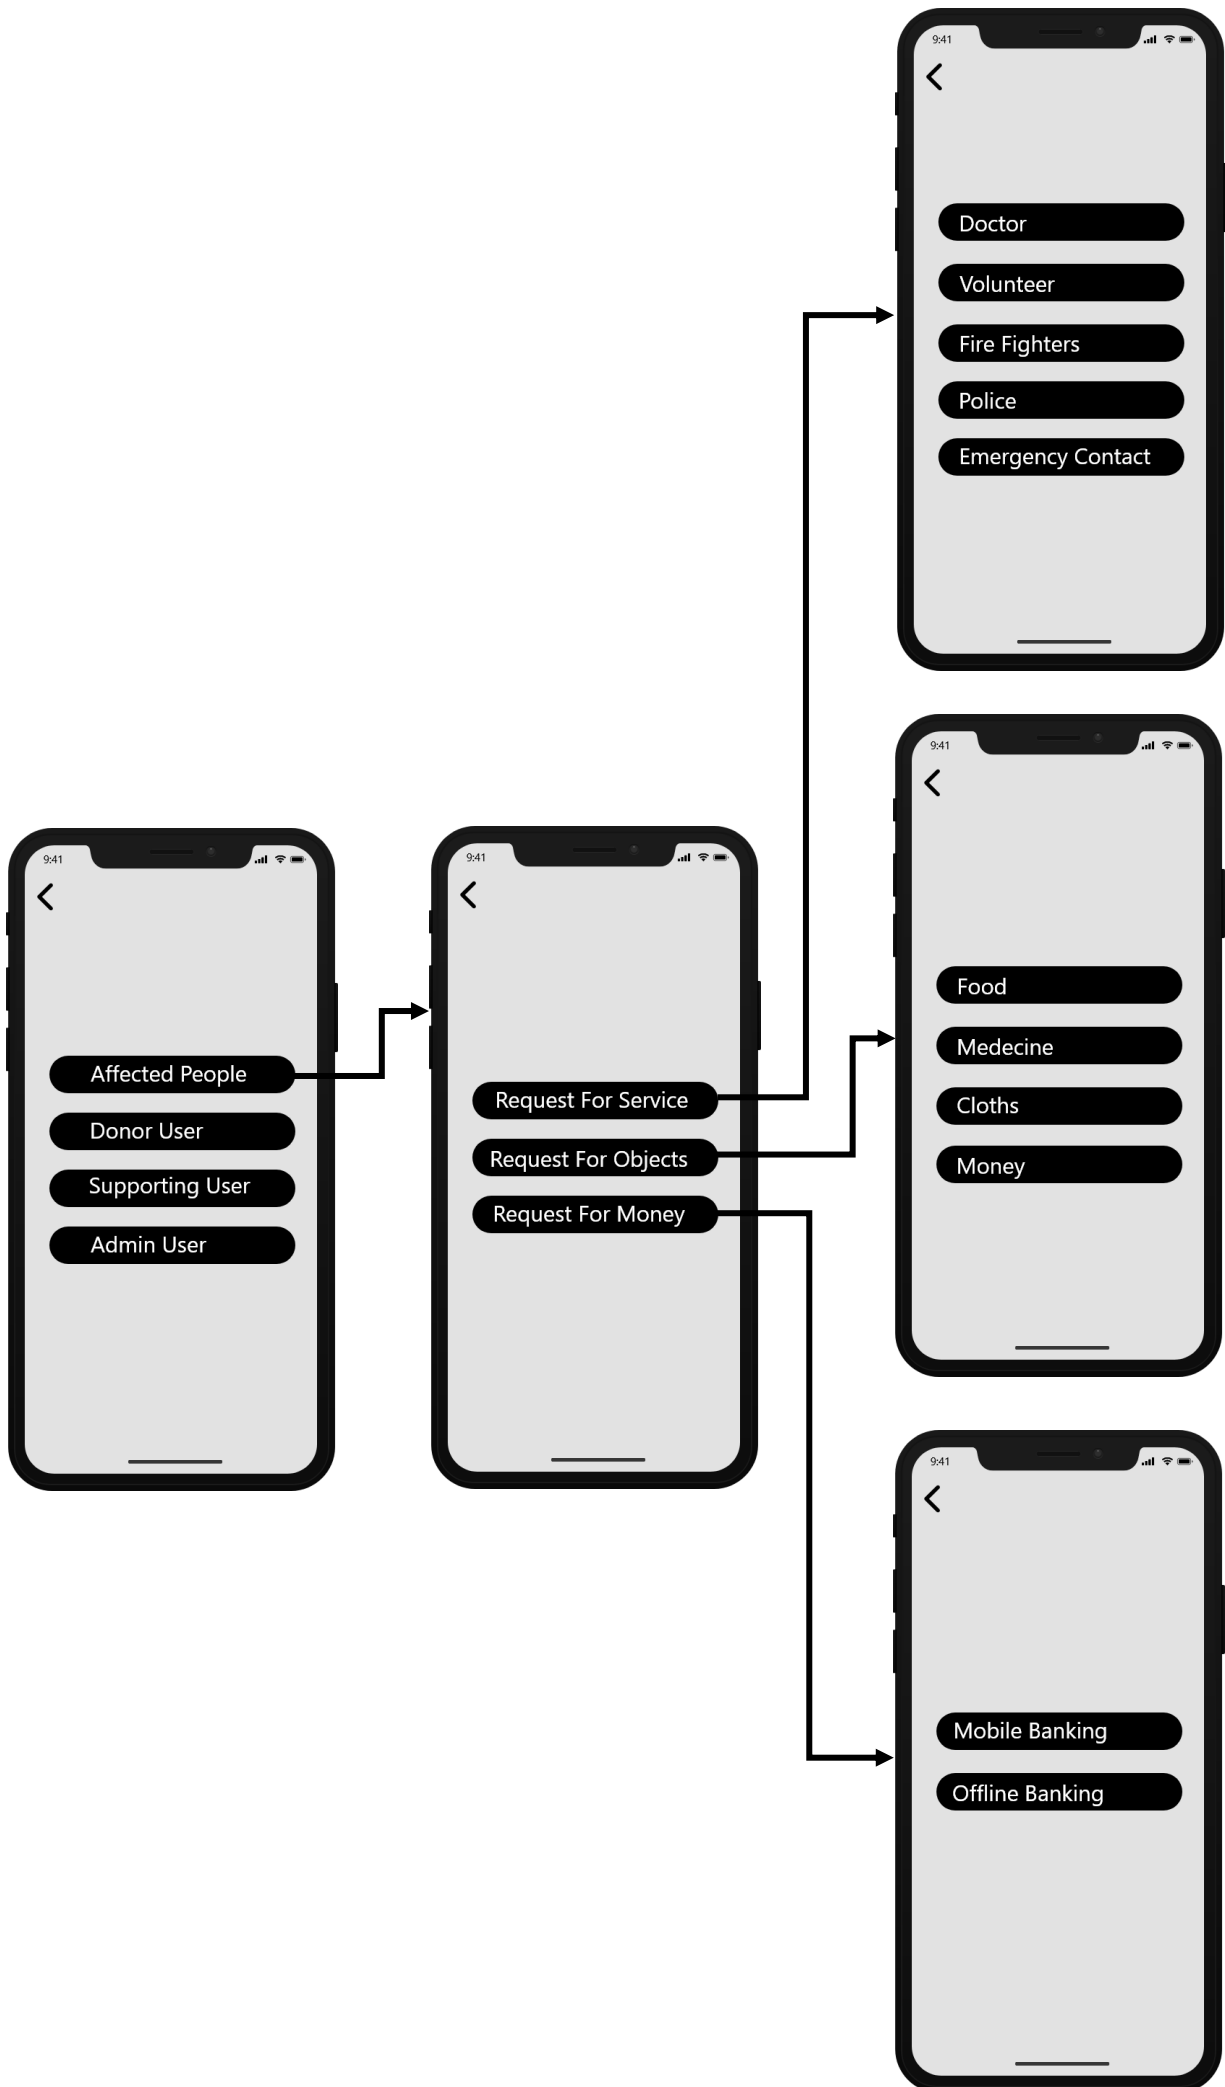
9:41

Doctor

Volunteer

Fire Fighters

Police

Emergency Contact

9:41

Food

Medecine

Cloths

Money

9:41

Affected People

Donor User

Supporting User

Admin User

9:41

Request For Service

Request For Objects

Request For Money

9:41

Mobile Banking

Offline Banking